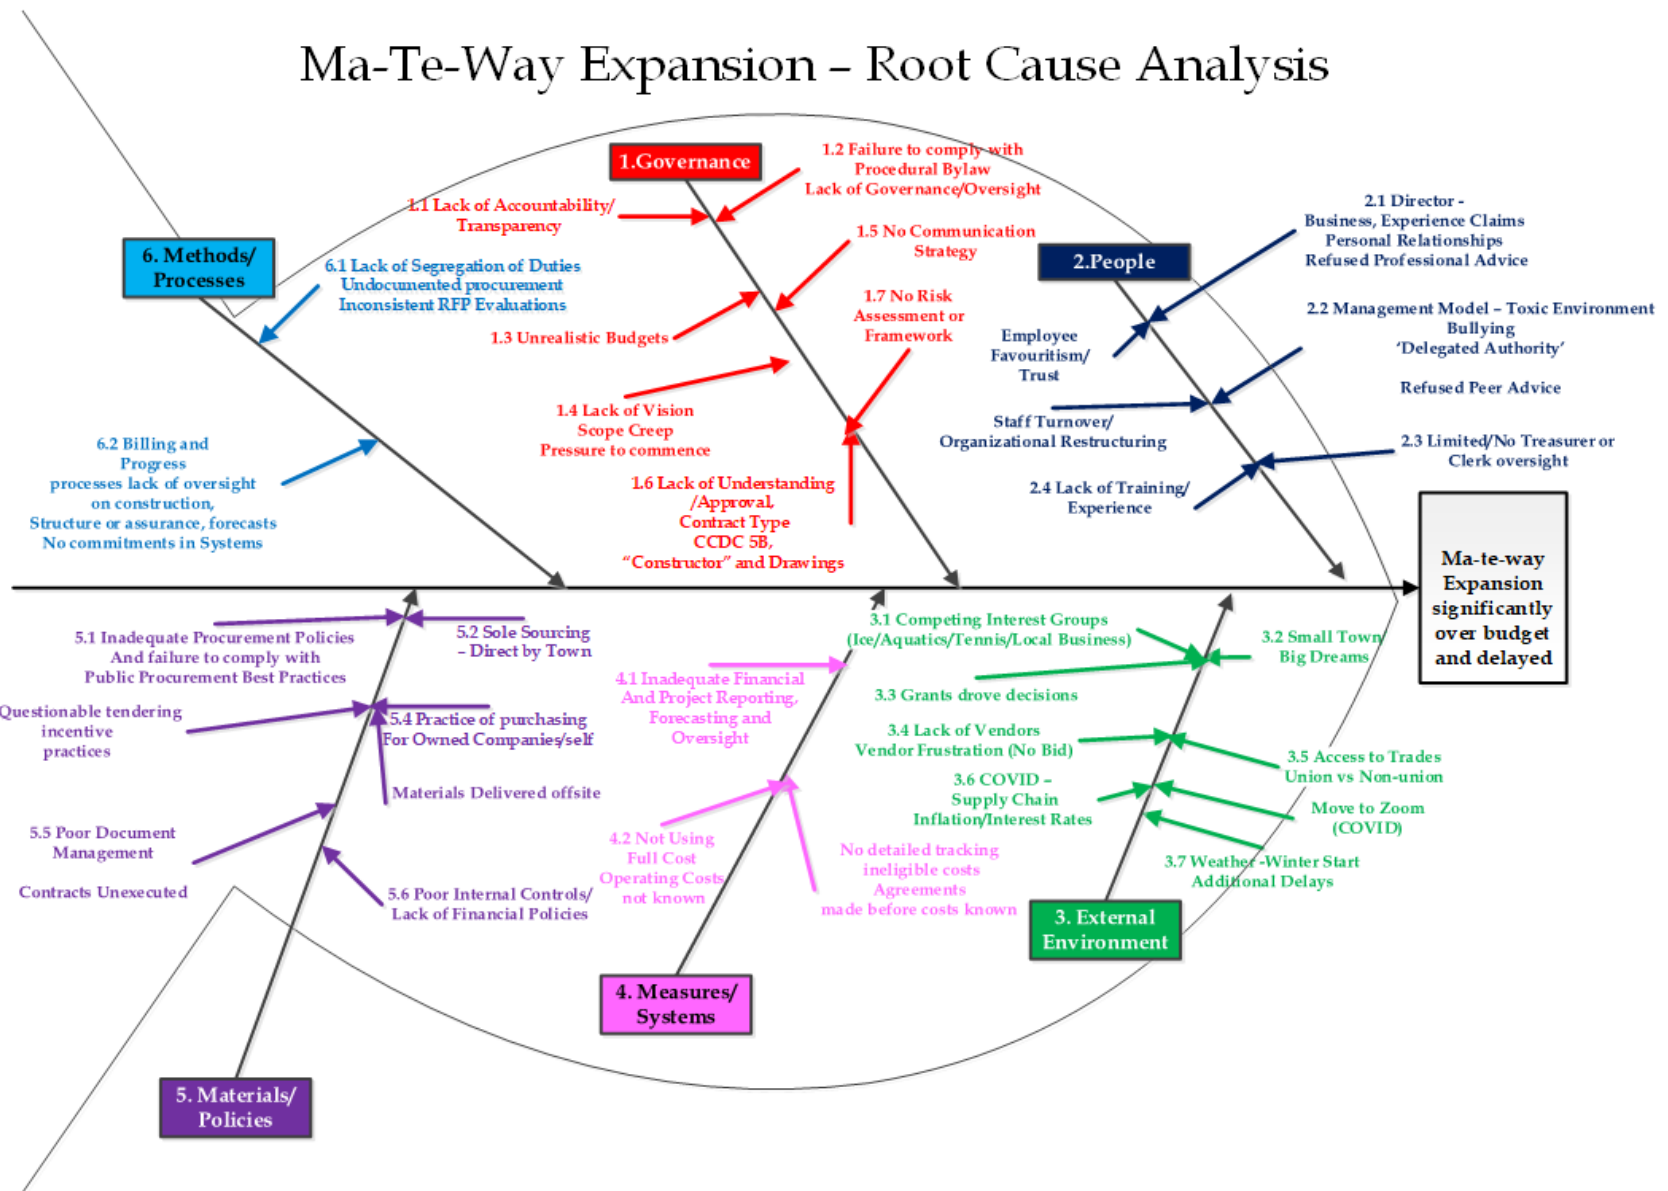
Ma-Te-Way Expansion – Root Cause Analysis

1.Governance

1.1 Lack of Accountability/ Transparency

1.2 Failure to comply with Procedural Bylaw Lack of Governance/Oversight

1.5 No Communication Strategy

1.3 Unrealistic Budgets

1.7 No Risk Assessment or Framework

1.4 Lack of Vision Scope Creep Pressure to commence

1.6 Lack of Understanding /Approval, Contract Type CCDC 5B, "Constructor" and Drawings

2.People

2.1 Director - Business, Experience Claims Personal Relationships Refused Professional Advice

2.2 Management Model – Toxic Environment Bullying 'Delegated Authority'

Refused Peer Advice

Employee Favouritism/ Trust

Staff Turnover/ Organizational Restructuring

2.3 Limited/No Treasurer or Clerk oversight

2.4 Lack of Training/ Experience

6. Methods/ Processes

6.1 Lack of Segregation of Duties Undocumented procurement Inconsistent RFP Evaluations

6.2 Billing and Progress processes lack of oversight on construction, Structure or assurance, forecasts No commitments in Systems

Ma-te-way Expansion significantly over budget and delayed

5.1 Inadequate Procurement Policies And failure to comply with Public Procurement Best Practices

5.2 Sole Sourcing – Direct by Town

Questionable tendering incentive practices

5.4 Practice of purchasing For Owned Companies/self

Materials Delivered offsite

5.5 Poor Document Management

Contracts Unexecuted

5.6 Poor Internal Controls/ Lack of Financial Policies

5. Materials/ Policies

4.1 Inadequate Financial And Project Reporting, Forecasting and Oversight

4.2 Not Using Full Cost Operating Costs not known

No detailed tracking ineligible costs Agreements made before costs known

4. Measures/ Systems

3.1 Competing Interest Groups (Ice/Aquatics/Tennis/Local Business)

3.2 Small Town Big Dreams

3.3 Grants drove decisions

3.4 Lack of Vendors Vendor Frustration (No Bid)

3.5 Access to Trades Union vs Non-union

3.6 COVID – Supply Chain Inflation/Interest Rates

Move to Zoom (COVID)

3.7 Weather -Winter Start Additional Delays

3. External Environment